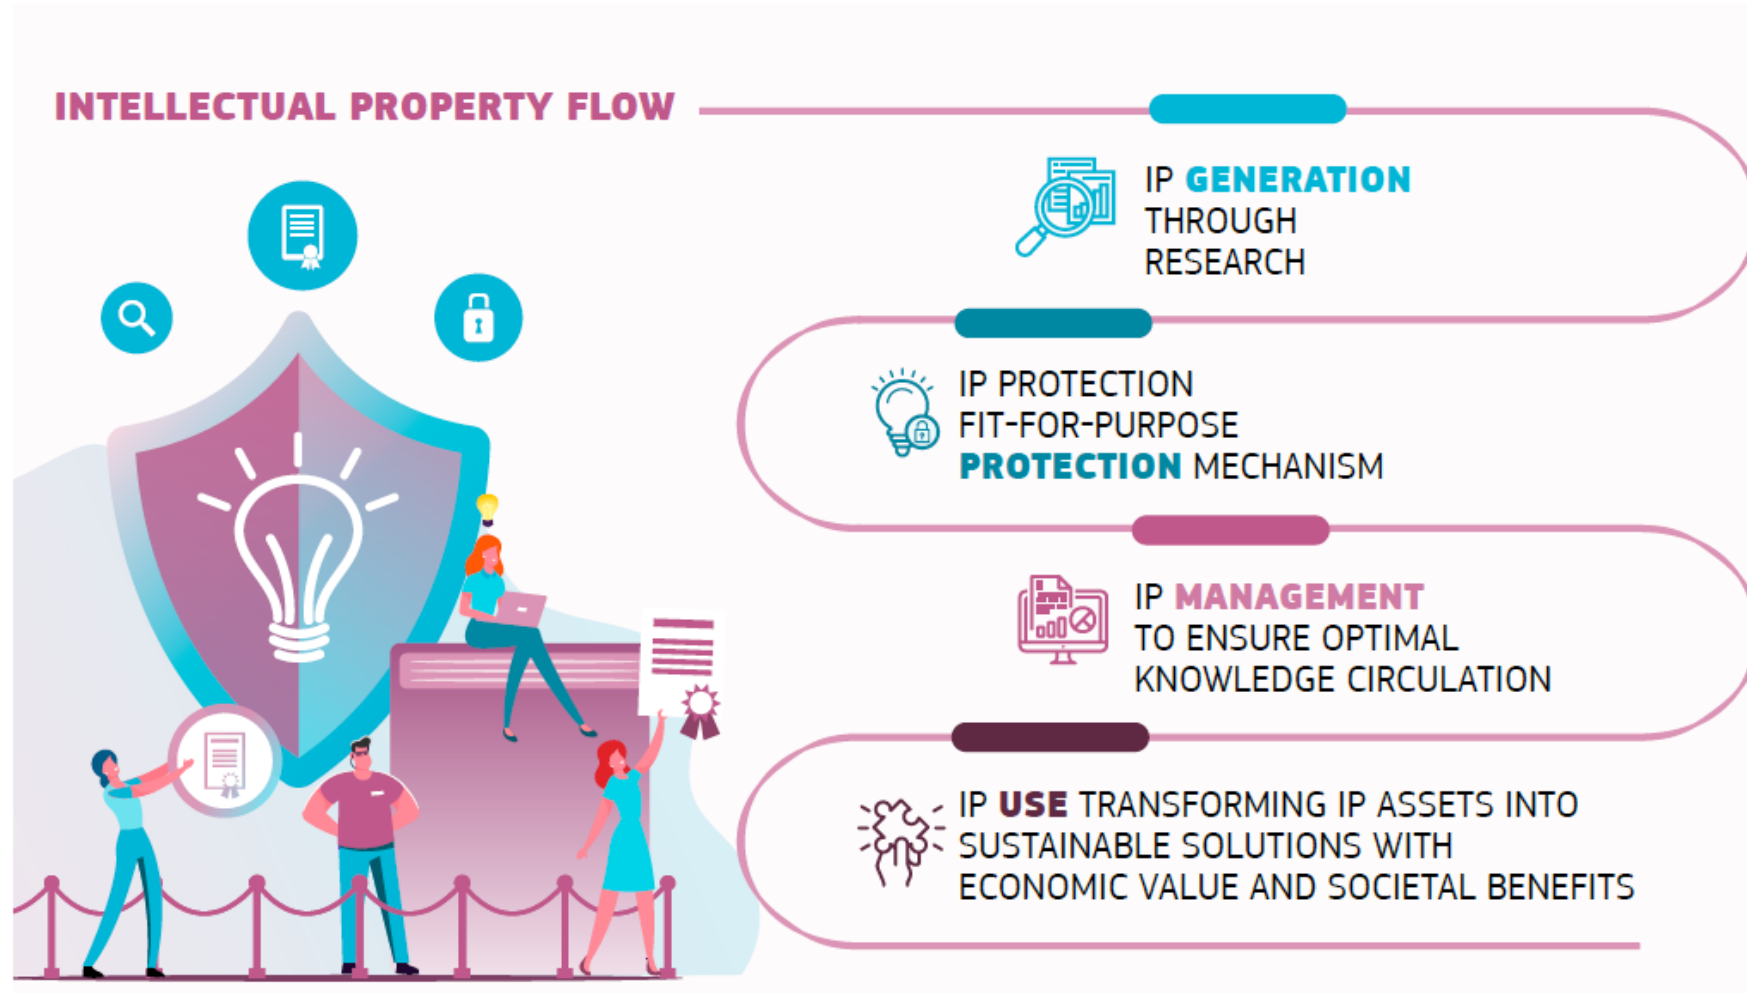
INTELLECTUAL PROPERTY FLOW

IP GENERATION THROUGH RESEARCH

IP PROTECTION FIT-FOR-PURPOSE PROTECTION MECHANISM

IP MANAGEMENT TO ENSURE OPTIMAL KNOWLEDGE CIRCULATION

IP USE TRANSFORMING IP ASSETS INTO SUSTAINABLE SOLUTIONS WITH ECONOMIC VALUE AND SOCIETAL BENEFITS